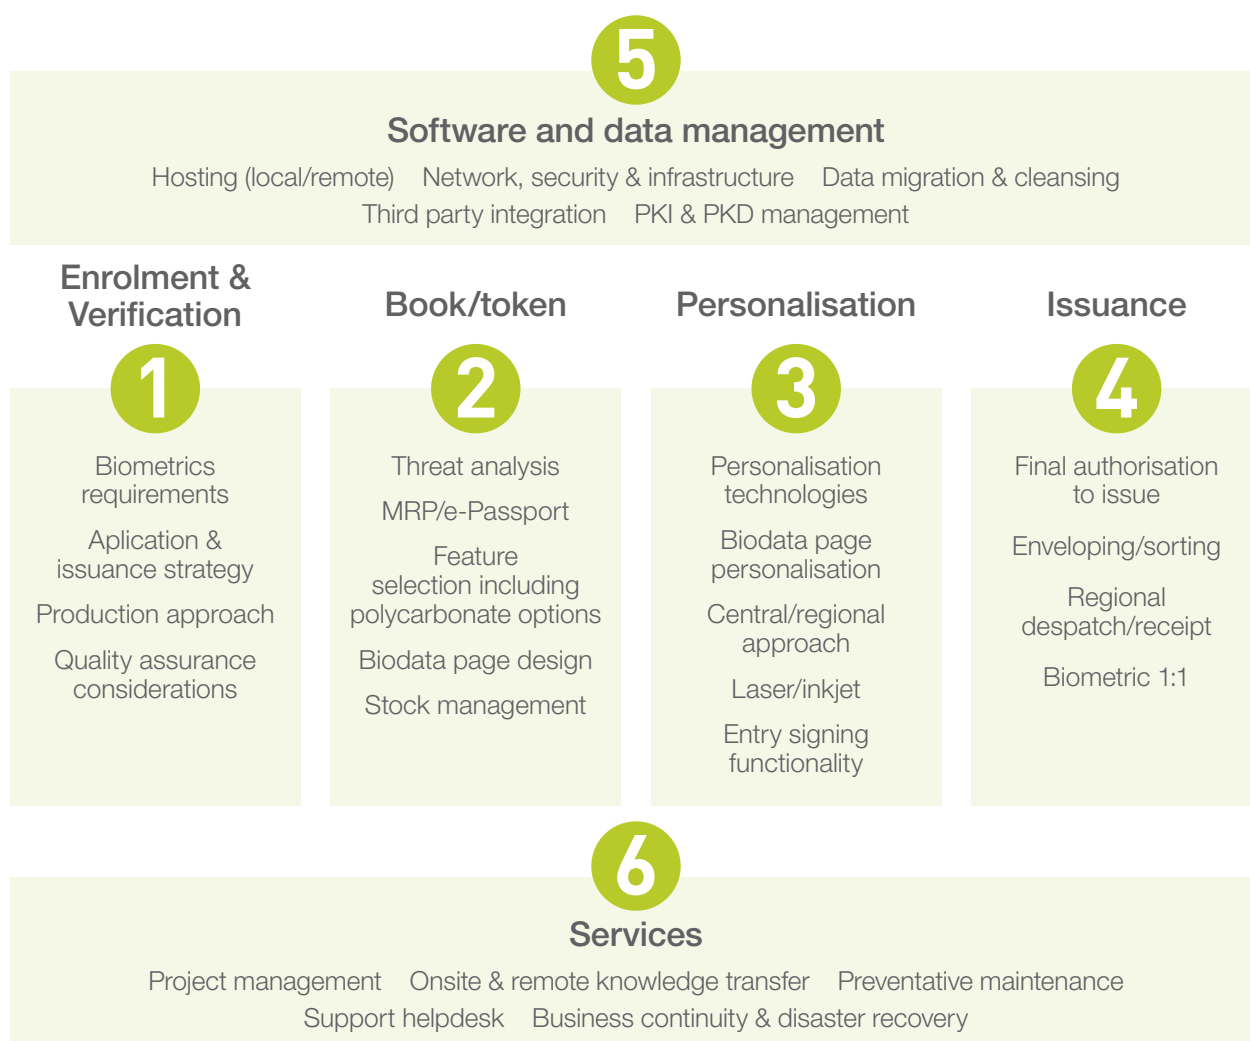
5

Software and data management

Hosting (local/remote) Network, security & infrastructure Data migration & cleansing Third party integration PKI & PKD management

Enrolment & Verification

1

Biometrics requirements

Aplication & issuance strategy

Production approach

Quality assurance considerations

Book/token

2

Threat analysis

MRP/e-Passport

Feature selection including polycarbonate options

Biodata page design

Stock management

Personalisation

3

Personalisation technologies

Biodata page personalisation

Central/regional approach

Laser/inkjet

Entry signing functionality

Issuance

4

Final authorisation to issue

Enveloping/sorting

Regional despatch/receipt

Biometric 1:1

6

Services

Project management Onsite & remote knowledge transfer Preventative maintenance Support helpdesk Business continuity & disaster recovery